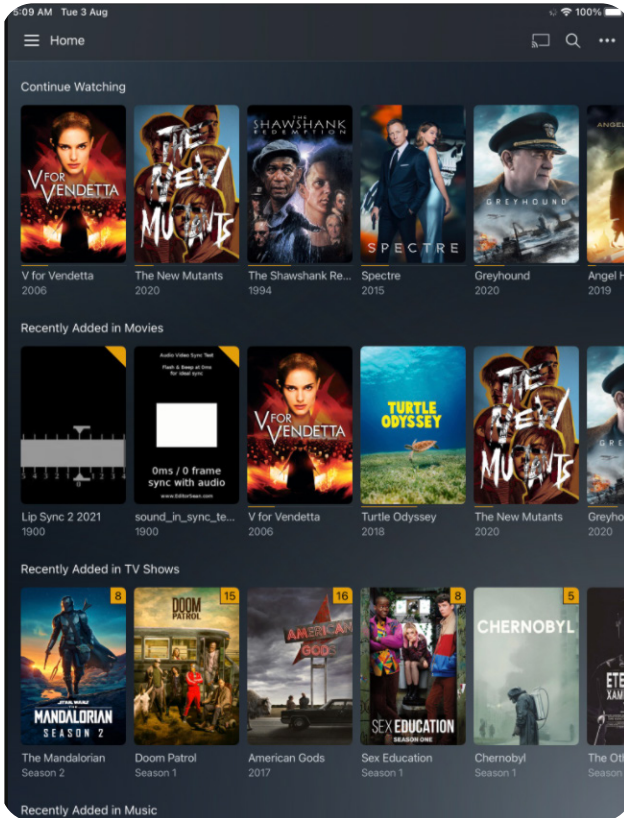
6:09 AM Tue 3 Aug
100%

Home

Continue Watching

V FOR VENDETTA
THE NEW MUTANTS
THE SHAWSHANK REDEMPTION
SPECTRE
GREYHOUND
ANGEL

V for Vendetta
2006
The New Mutants
2020
The Shawshank Re...
1994
Spectre
2015
Greyhound
2020
Angel H
2019

Recently Added in Movies

Audio Video Sync Test
Flash & Beep at 0ms for ideal sync
0ms / 0 frame sync with audio
www.EditorSeen.com

V FOR VENDETTA
TURTLE ODYSSEY
THE NEW MUTANTS

Lip Sync 2 2021
1900
sound_in_sync_te...
1900
V for Vendetta
2006
Turtle Odyssey
2018
The New Mutants
2020
Greyho
2020

Recently Added in TV Shows

8
STAR WARS
THE MANDALORIAN
SEASON 2
15
DOOM PATROL
16
AMERICAN GODS
8
SEX EDUCATION
SEASON ONE
5
CHERNOBYL
ETE
XAM

The Mandalorian
Season 2
Doom Patrol
Season 1
American Gods
2017
Sex Education
Season 1
Chernobyl
Season 1
The Ot
Season

Recently Added in Music